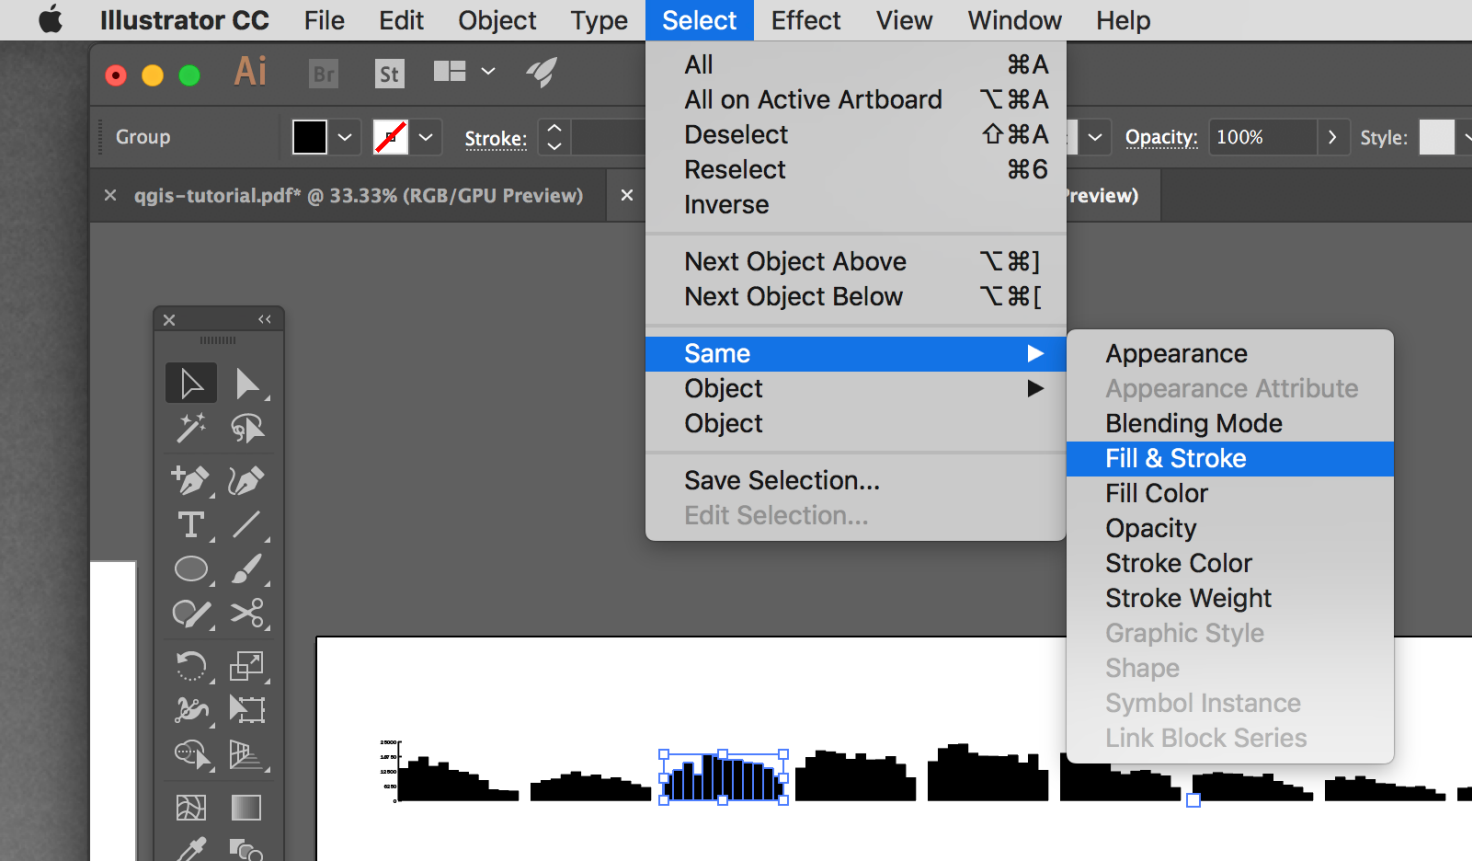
Illustrator CC File Edit Object Type Select Effect View Window Help

Ai Br St

Group Stroke: Opacity: 100% Style:

× qgis-tutorial.pdf* @ 33.33% (RGB/GPU Preview) × review)

All ⌘A
All on Active Artboard ⌥⌘A
Deselect ⇧⌘A
Reselect ⌘6
Inverse

Next Object Above ⌥⌘]
Next Object Below ⌥⌘[

Same
Object
Object

Save Selection...
Edit Selection...

Appearance
Appearance Attribute
Blending Mode
Fill & Stroke
Fill Color
Opacity
Stroke Color
Stroke Weight
Graphic Style
Shape
Symbol Instance
Link Block Series

25000
18750
12500
6250
0